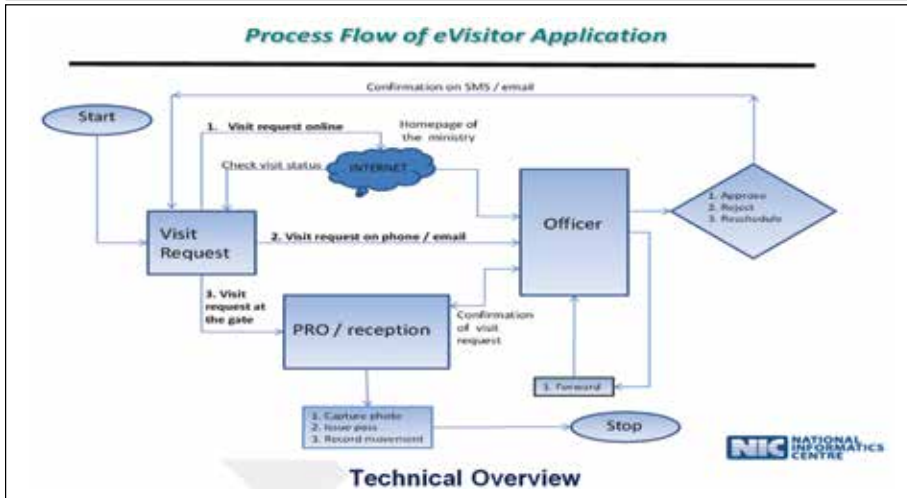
Process Flow of eVisitor Application

Confirmation on SMS / email

Start

1. Visit request online

Homepage of the ministry

Check visit status

INTERNET

Officer

1. Approve
2. Reject
3. Reschedule

Visit Request

2. Visit request on phone / email

3. Visit request at the gate

PRO / reception

Confirmation of visit request

1. Forward

1. Capture photo
2. Issue pass
3. Record movement

Stop

NIC NATIONAL INFORMATICS CENTRE

Technical Overview